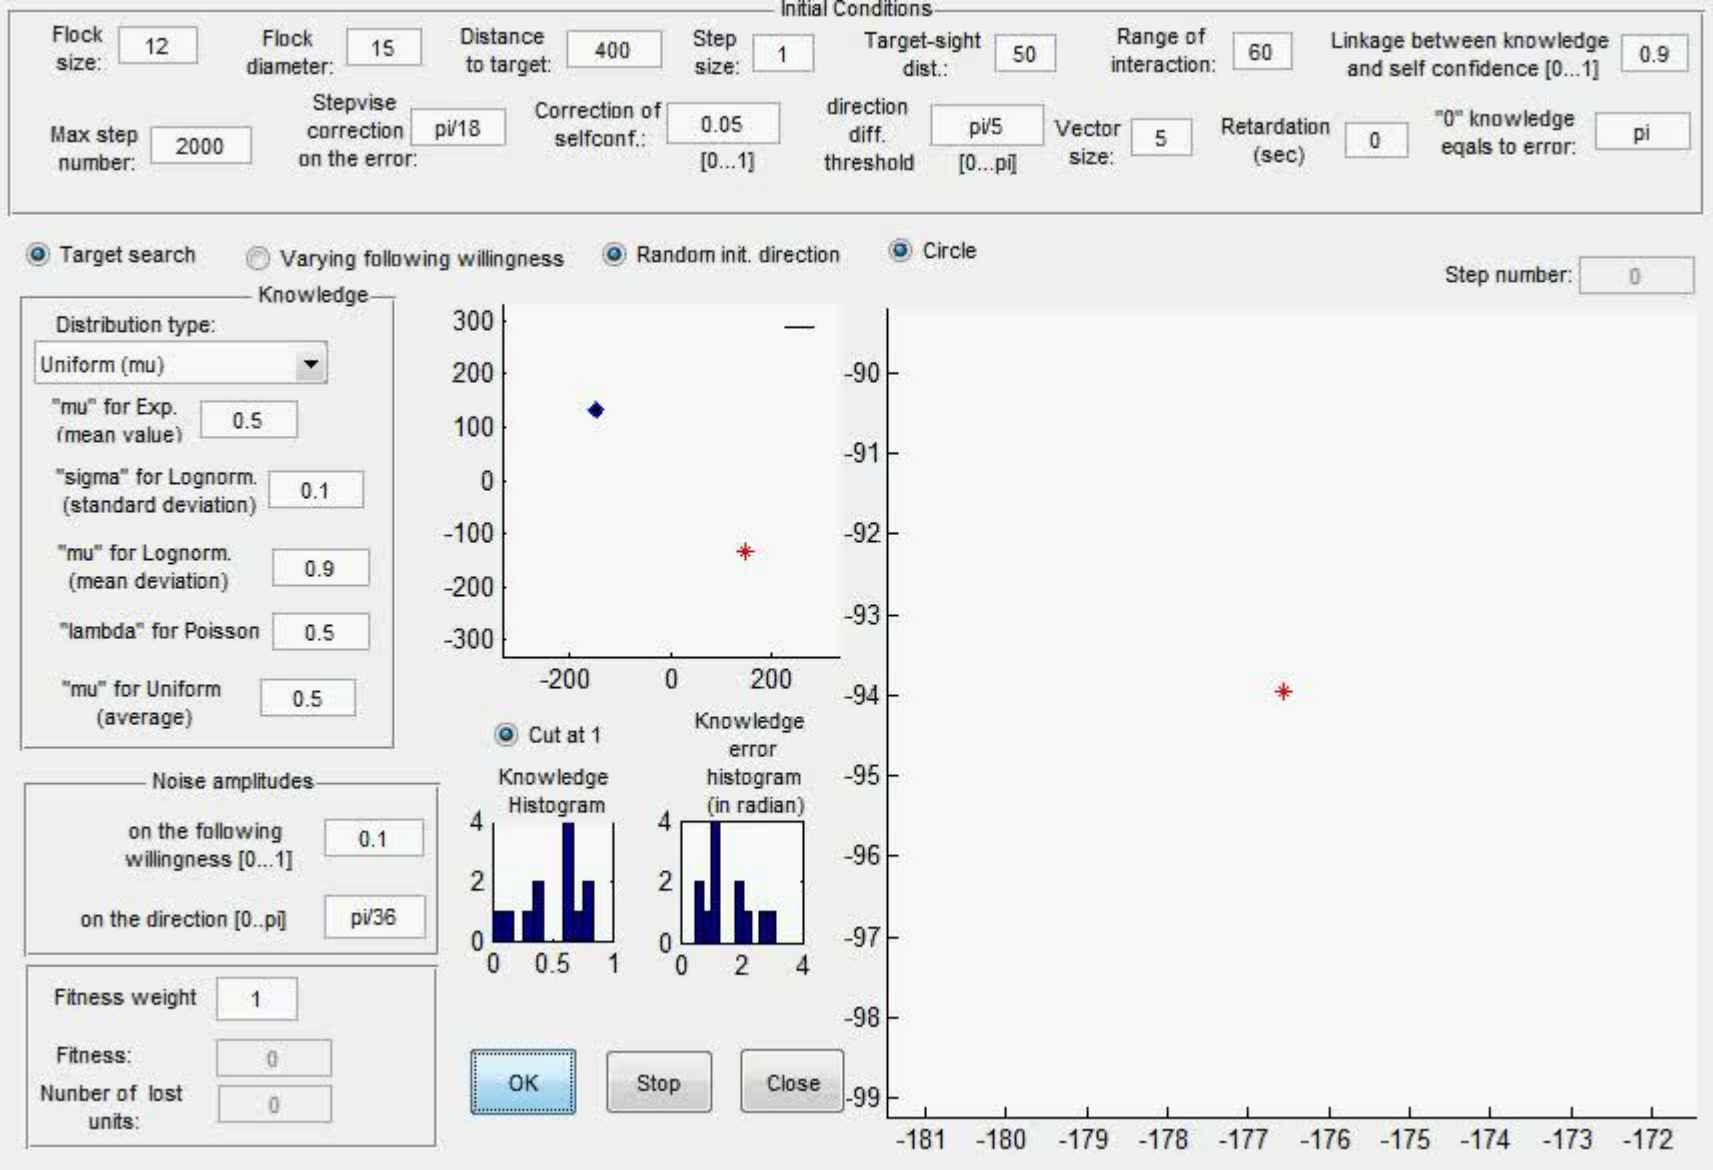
Initial Conditions

Flock size: 12
Flock diameter: 15
Distance to target: 400
Step size: 1
Target-sight dist.: 50
Range of interaction: 60
Linkage between knowledge and self confidence [0...1] 0.9

Max step number: 2000
Stepvise correction on the error: pi/18
Correction of selfconf.: 0.05 [0...1]
direction diff. threshold pi/5 [0...pi]
Vector size: 5
Retardation (sec) 0
"0" knowledge eqals to error: pi

Target search
Varying following willingness
Random init. direction
Circle

Step number: 0

Knowledge
Distribution type:
Uniform (mu)
"mu" for Exp. (mean value) 0.5
"sigma" for Lognorm. (standard deviation) 0.1
"mu" for Lognorm. (mean deviation) 0.9
"lambda" for Poisson 0.5
"mu" for Uniform (average) 0.5

300
200
100
0
-100
-200
-300
-200 0 200

Cut at 1
Knowledge Histogram
4
2
0
0 0.5 1

Knowledge error histogram (in radian)
4
2
0
0 2 4

Noise amplitudes
on the following willingness [0...1] 0.1
on the direction [0..pi] pi/36

Fitness weight 1
Fitness: 0
Nunber of lost units: 0

OK
Stop
Close

-90
-91
-92
-93
-94
-95
-96
-97
-98
-99
-181 -180 -179 -178 -177 -176 -175 -174 -173 -172